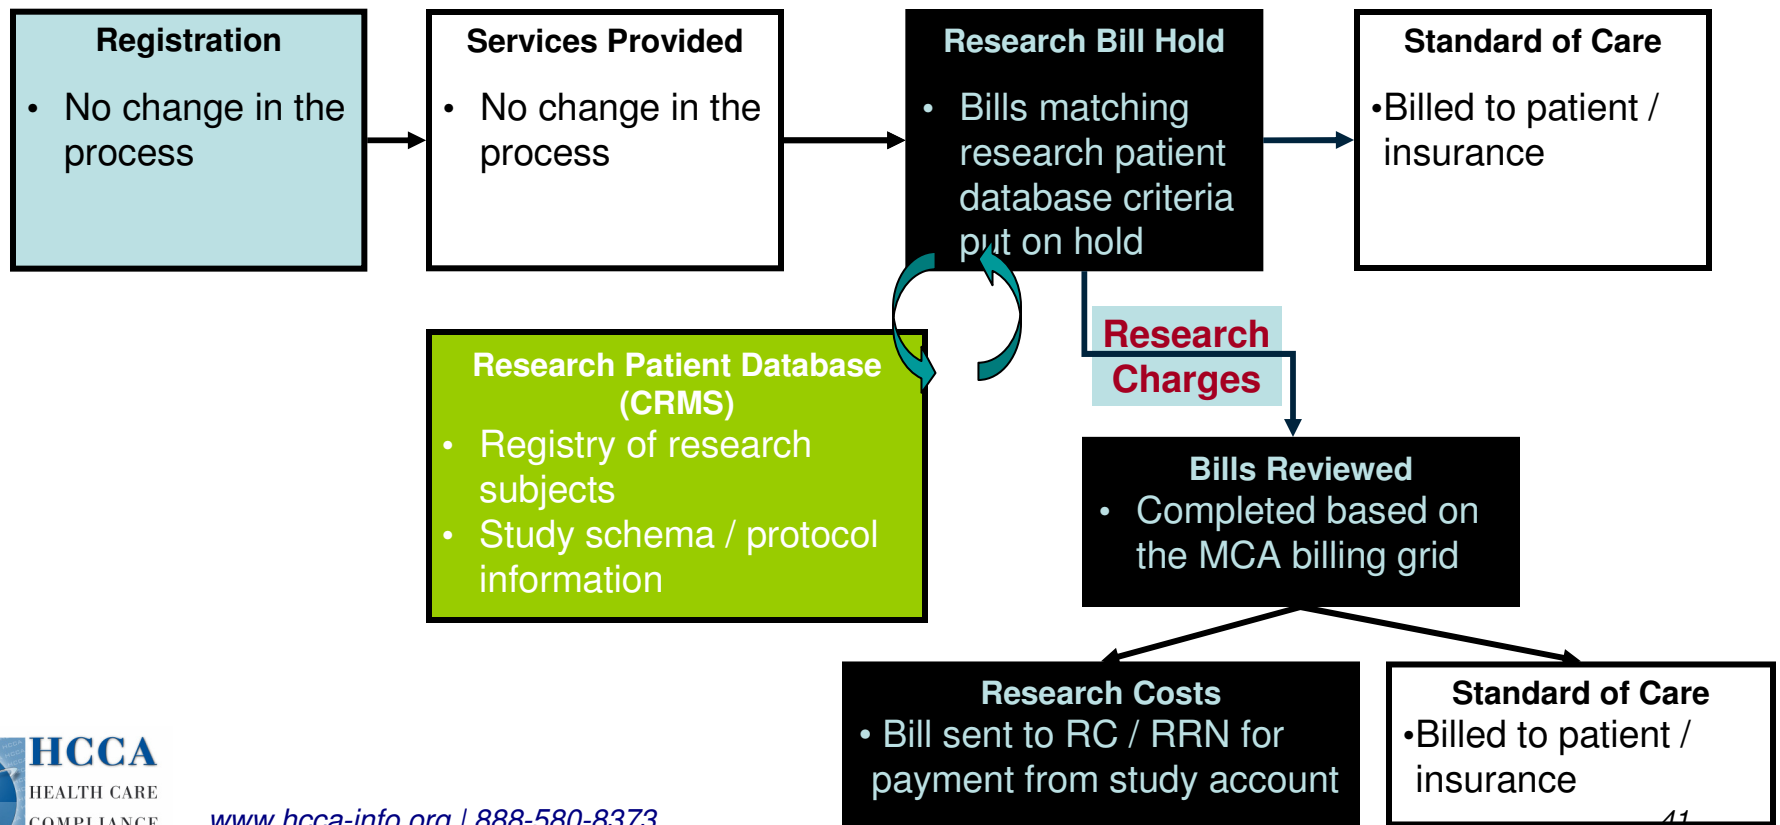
Registration

• No change in the process

Services Provided

• No change in the process

Research Bill Hold

• Bills matching research patient database criteria put on hold

Standard of Care

•Billed to patient / insurance

Research Patient Database (CRMS)

• Registry of research subjects
• Study schema / protocol information

Research Charges

Bills Reviewed

• Completed based on the MCA billing grid

Research Costs

• Bill sent to RC / RRN for payment from study account

Standard of Care

•Billed to patient / insurance

HCCA
HEALTH CARE
COMPLIANCE

www.hcca-info.org | 888-580-8373

41